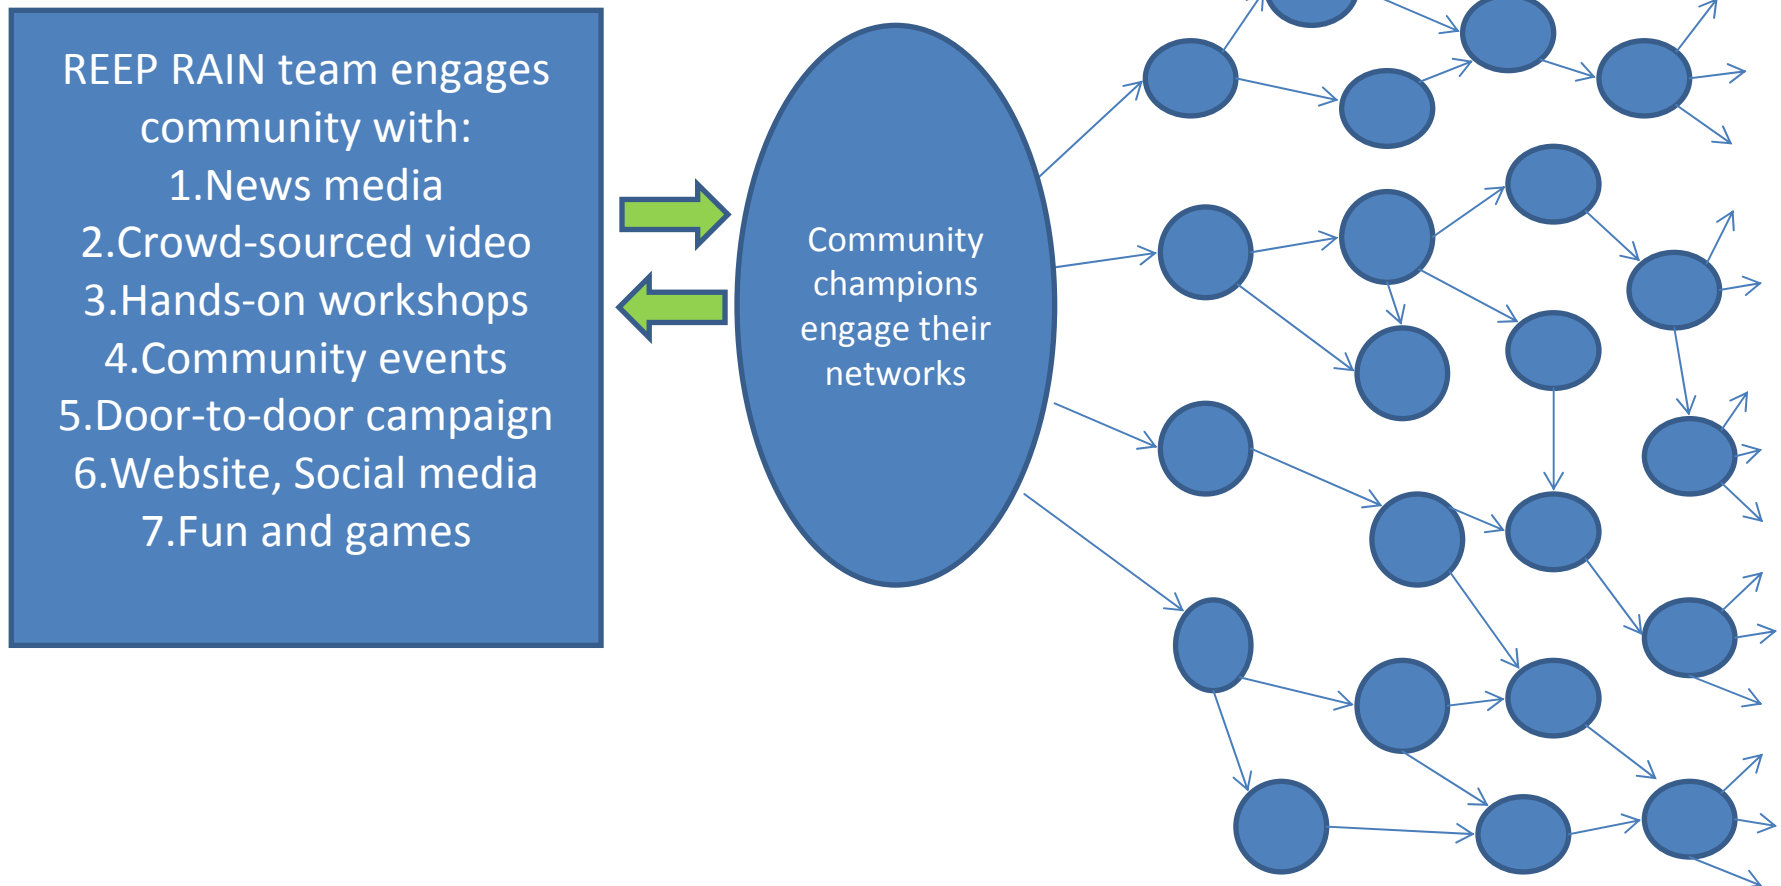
REEP RAIN team engages community with:
1.News media
2.Crowd-sourced video
3.Hands-on workshops
4.Community events
5.Door-to-door campaign
6.Website, Social media
7.Fun and games

Community champions engage their networks